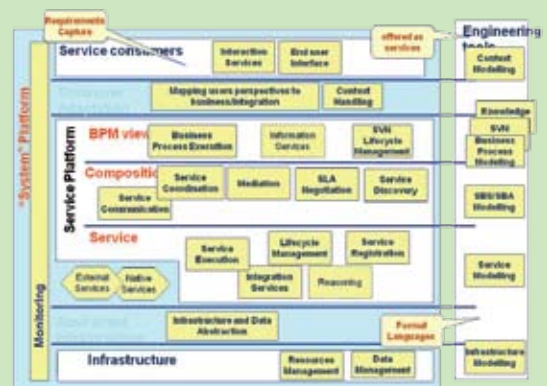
Requirements Capture

Service consumers

Interaction Services

End user Interface

offered as services

Engineering tools

Context Modelling

Consumer integration

Mapping users perspectives to business/integration

Context Handling

Knowledge

"System" Platform

Service Platform

BPM view

Business Process Execution

Information Services

SVN Lifecycle Management

SVN

Business Process Modelling

Composition

Service Coordination

Mediation

SLA Negotiation

Service Discovery

SBS/SBA Modelling

Service Communication

Service

Service Execution

Lifecycle Management

Service Registration

Service Modelling

External Services

Native Services

Integration Services

Reasoning

Monitoring

Infrastructure and Data Abstraction

Formal Languages

Infrastructure

Resources Management

Data Management

Infrastructure Modelling